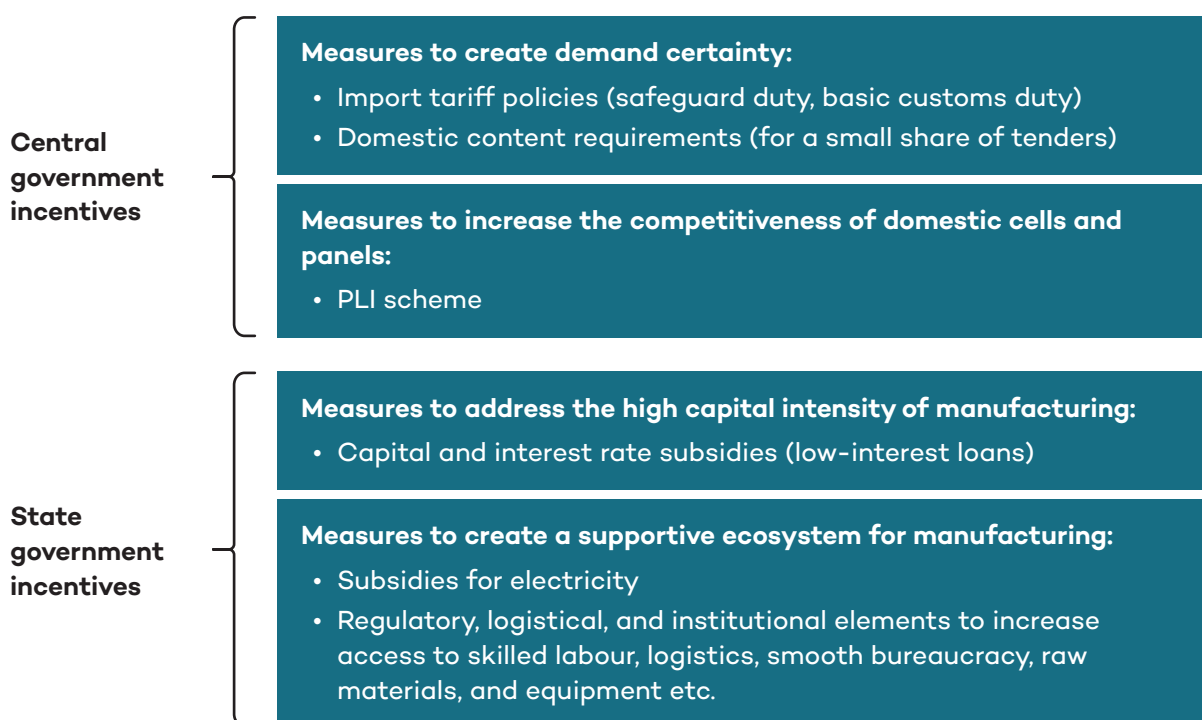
Central government incentives

**Measures to create demand certainty:**
- Import tariff policies (safeguard duty, basic customs duty)
- Domestic content requirements (for a small share of tenders)

**Measures to increase the competitiveness of domestic cells and panels:**
- PLI scheme

State government incentives

**Measures to address the high capital intensity of manufacturing:**
- Capital and interest rate subsidies (low-interest loans)

**Measures to create a supportive ecosystem for manufacturing:**
- Subsidies for electricity
- Regulatory, logistical, and institutional elements to increase access to skilled labour, logistics, smooth bureaucracy, raw materials, and equipment etc.